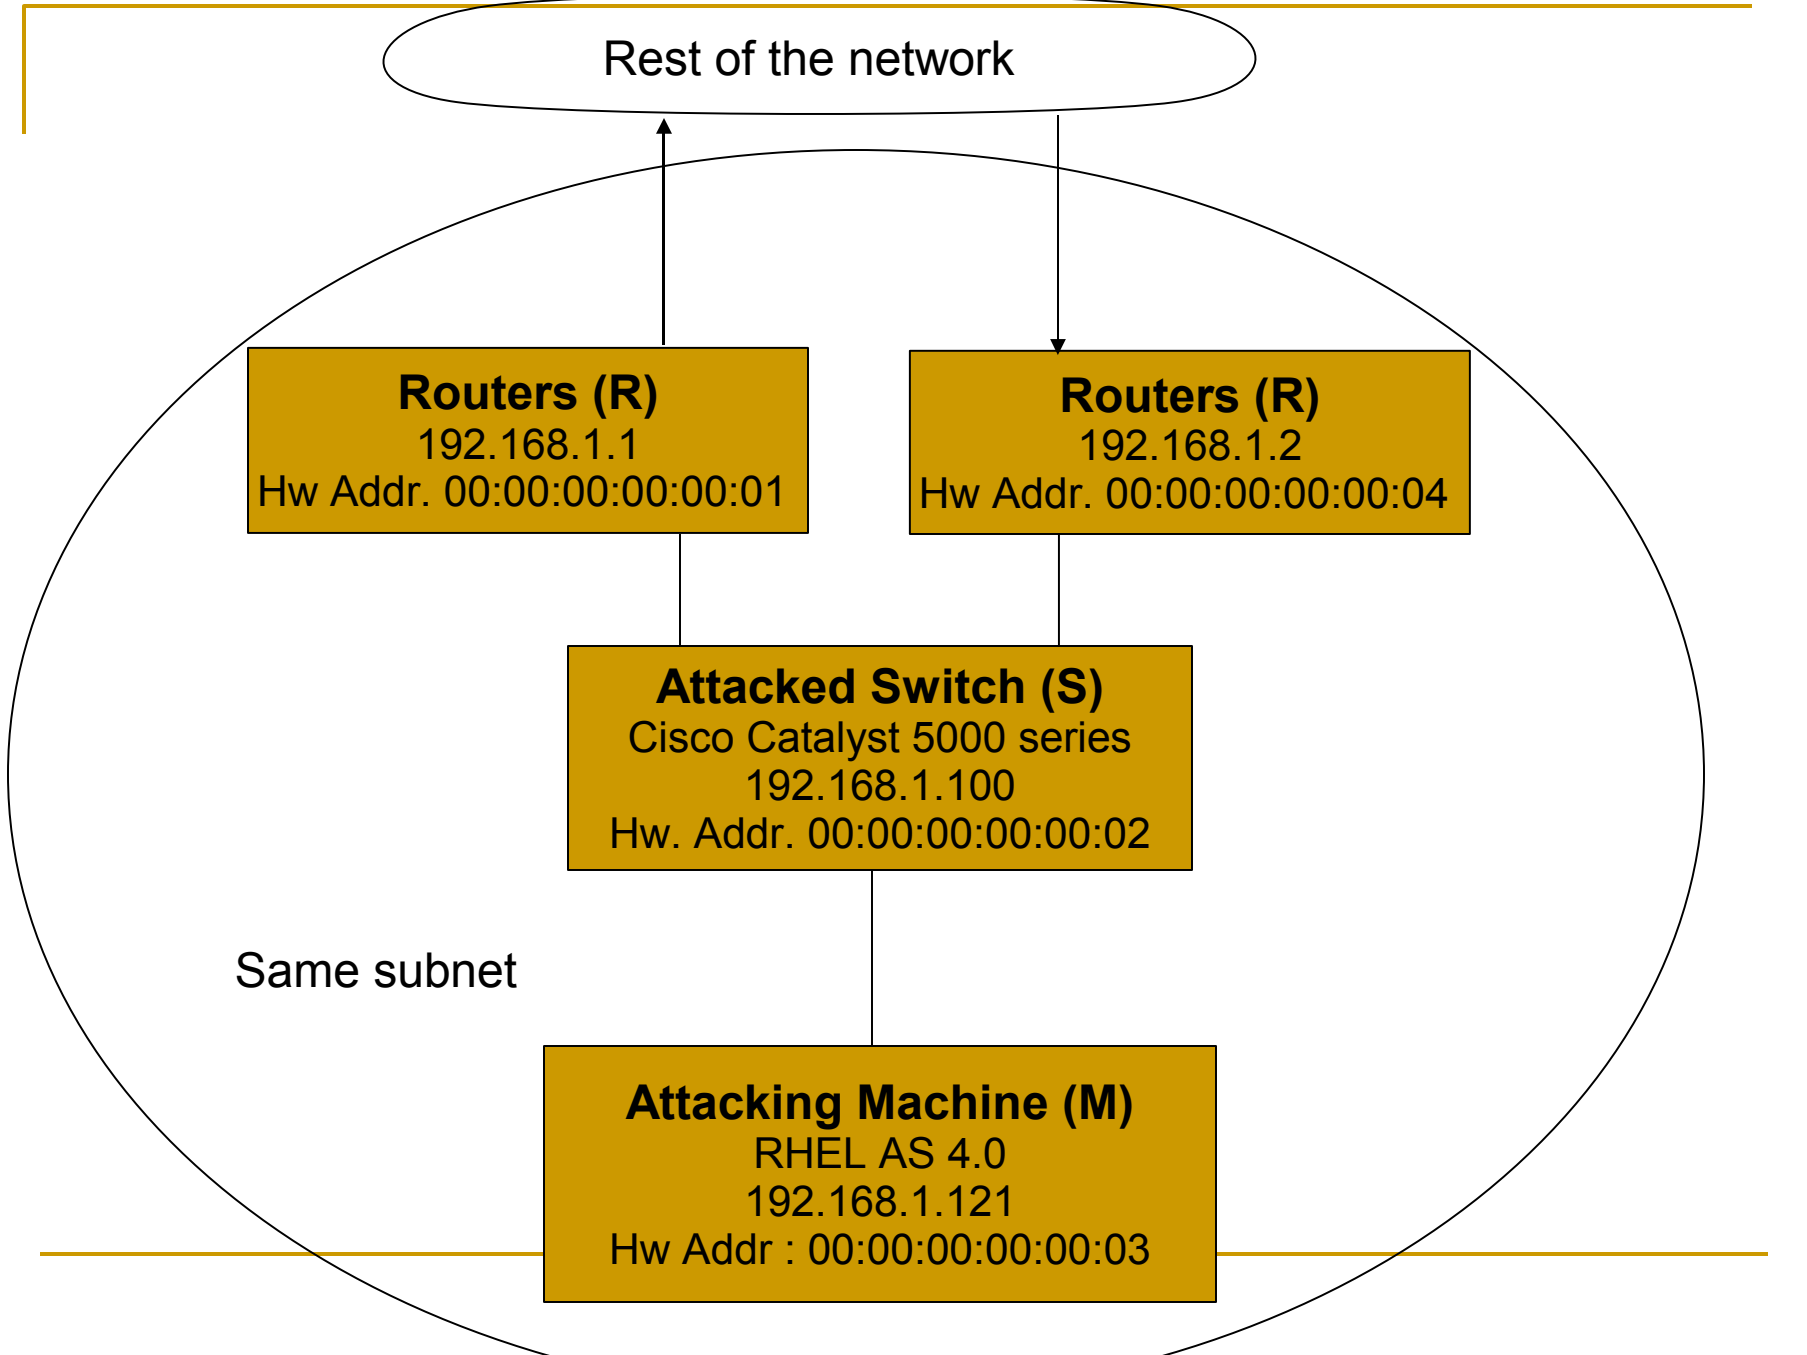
Rest of the network

**Routers (R)**
192.168.1.1
Hw Addr. 00:00:00:00:00:01

**Routers (R)**
192.168.1.2
Hw Addr. 00:00:00:00:00:04

**Attacked Switch (S)**
Cisco Catalyst 5000 series
192.168.1.100
Hw. Addr. 00:00:00:00:00:02

Same subnet

**Attacking Machine (M)**
RHEL AS 4.0
192.168.1.121
Hw Addr : 00:00:00:00:00:03